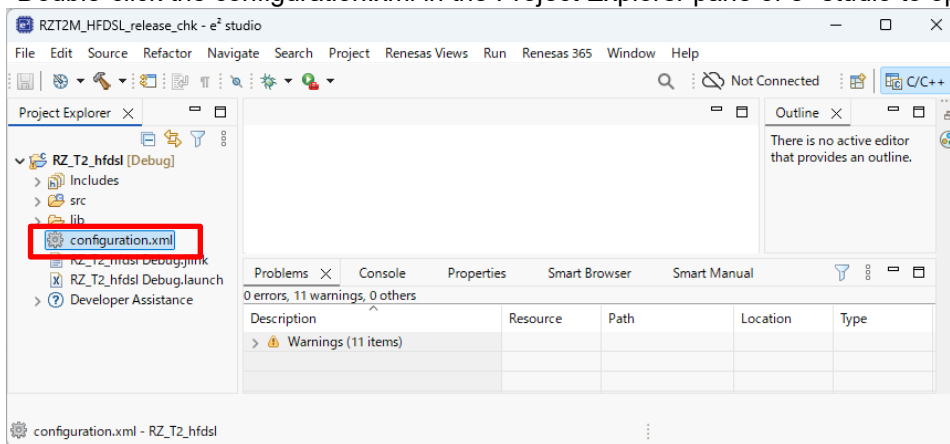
RZT2M_HFDSL_release_chk - e² studio

File Edit Source Refactor Navigate Search Project Renesas Views Run Renesas 365 Window Help

Not Connected

C/C++

Project Explorer

RZ_T2_hfdsl [Debug]

Includes

src

lib

configuration.xml

RZ_T2_hfdsl Debug.jlink

RZ_T2_hfdsl Debug.launch

Developer Assistance

Outline

There is no active editor that provides an outline.

Problems Console Properties Smart Browser Smart Manual

0 errors, 11 warnings, 0 others

| Description | Resource | Path | Location | Type |
|---|---|---|---|---|
| Warnings (11 items) | | | | |

configuration.xml - RZ_T2_hfdsl